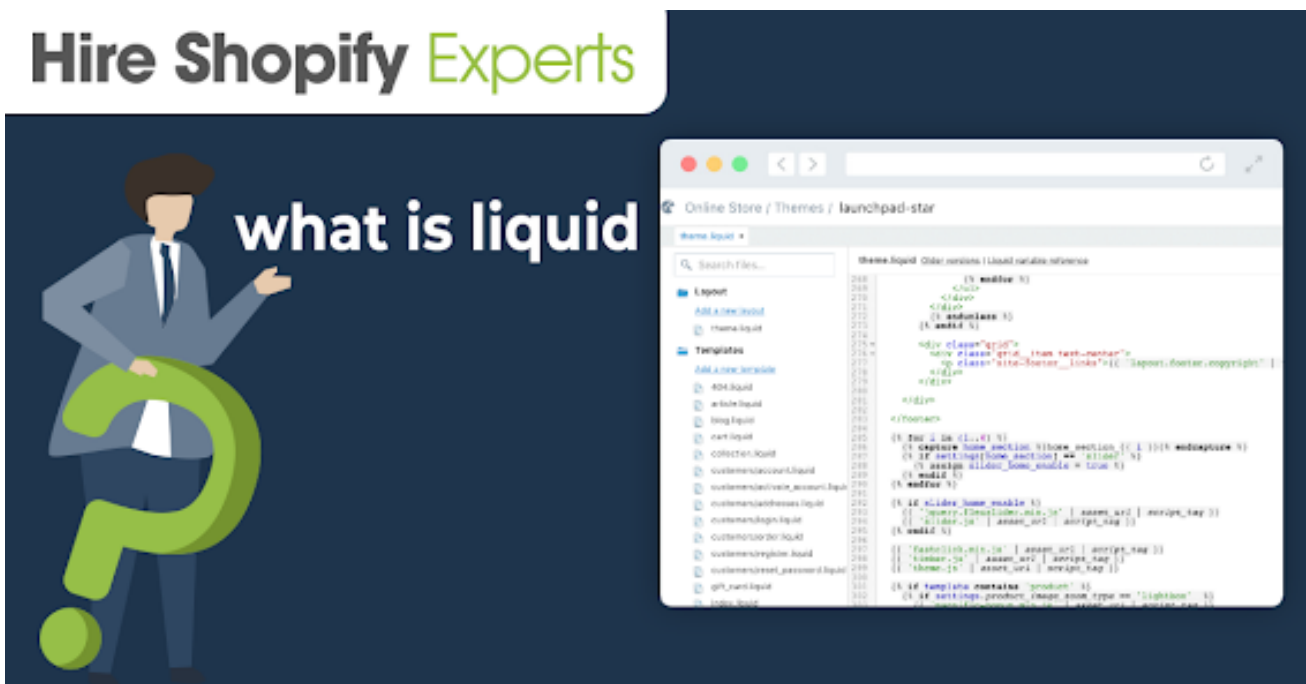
Hire Shopify Experts

what is liquid

Online Store / Themes / launchpad-star

theme.liquid ×

Search files...

Layout
Add a new layout
theme.liquid

Templates
Add a new template
404.liquid
article.liquid
blog.liquid
cart.liquid
collection.liquid
customers/account.liquid
customers/activate_account.liquid
customers/addresses.liquid
customers/login.liquid
customers/order.liquid
customers/register.liquid
customers/reset_password.liquid
gift_card.liquid
index.liquid

theme.liquid Older versions | Liquid variable reference

268 {% endfor %}
269 </ul>
270 </div>
271 </div>
272 {% endunless %}
273 {% endif %}
274
275 <div class="grid">
276 <div class="grid__item text-center">
277 <p class="site-footer__links">{{ 'layout.footer.copyright' | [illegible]
278 </div>
279 </div>
280
281 </div>
282
283 </footer>
284
285 {% for i in (1..6) %}
286 {% capture home_section %}home_section_{{ i }}{% endcapture %}
287 {% if settings[home_section] == 'slider' %}
288 {% assign slider_home_enable = true %}
289 {% endif %}
290 {% endfor %}
291
292 {% if slider_home_enable %}
293 {{ 'jquery.flexslider.min.js' | asset_url | script_tag }}
294 {{ 'slider.js' | asset_url | script_tag }}
295 {% endif %}
296
297 {{ 'fastclick.min.js' | asset_url | script_tag }}
298 {{ 'timber.js' | asset_url | script_tag }}
299 {{ 'theme.js' | asset_url | script_tag }}
300
301 {% if template contains 'product' %}
302 {% if settings.product_image_zoom_type == 'lightbox' %}